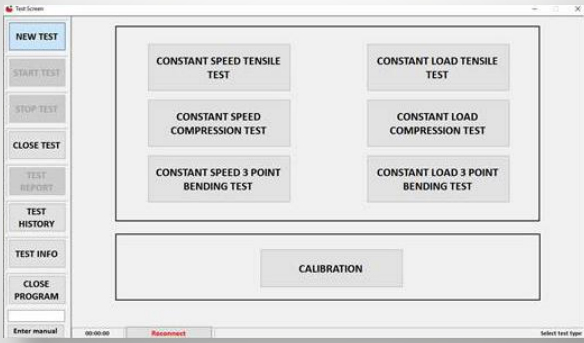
Test Screen

NEW TEST

START TEST

STOP TEST

CLOSE TEST

TEST REPORT

TEST HISTORY

TEST INFO

CLOSE PROGRAM

Enter manual

CONSTANT SPEED TENSILE TEST

CONSTANT LOAD TENSILE TEST

CONSTANT SPEED COMPRESSION TEST

CONSTANT LOAD COMPRESSION TEST

CONSTANT SPEED 3 POINT BENDING TEST

CONSTANT LOAD 3 POINT BENDING TEST

CALIBRATION

00:00:00

Reconnect

Select test type